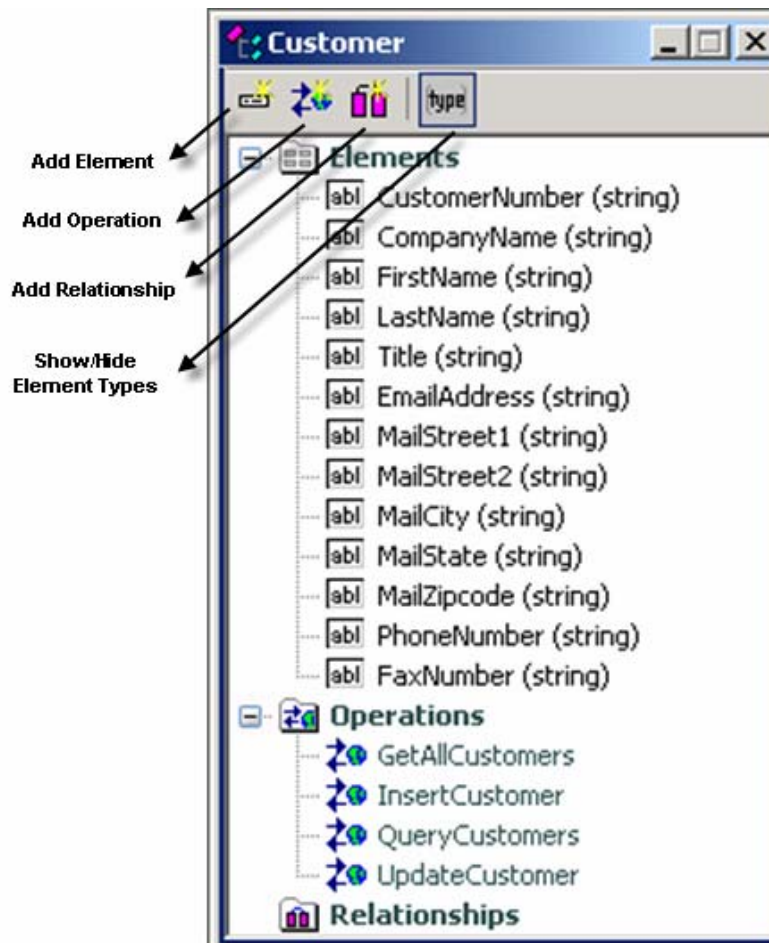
Customer

type

Add Element

Add Operation

Add Relationship

Show/Hide Element Types

Elements
abl CustomerNumber (string)
abl CompanyName (string)
abl FirstName (string)
abl LastName (string)
abl Title (string)
abl EmailAddress (string)
abl MailStreet1 (string)
abl MailStreet2 (string)
abl MailCity (string)
abl MailState (string)
abl MailZipcode (string)
abl PhoneNumber (string)
abl FaxNumber (string)
Operations
GetAllCustomers
InsertCustomer
QueryCustomers
UpdateCustomer
Relationships